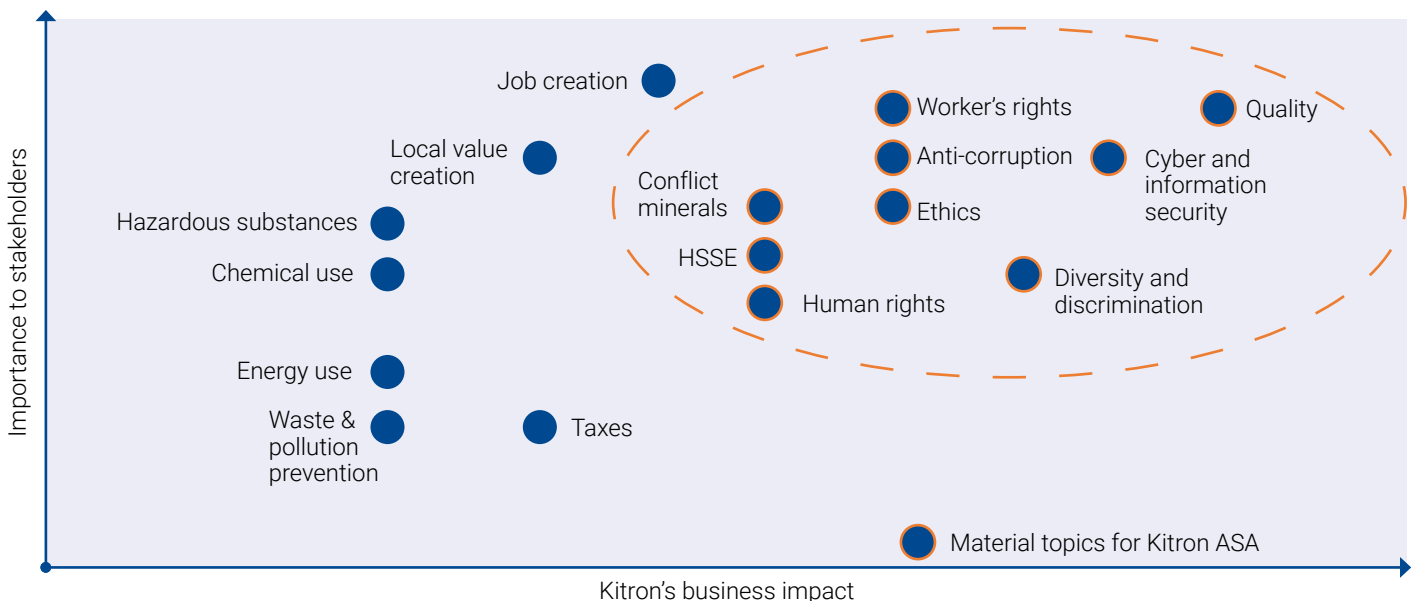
Importance to stakeholders

Job creation

Local value creation

Hazardous substances

Chemical use

Energy use

Waste & pollution prevention

Taxes

Worker's rights

Quality

Anti-corruption

Cyber and information security

Conflict minerals

Ethics

HSSE

Diversity and discrimination

Human rights

Material topics for Kitron ASA

Kitron's business impact